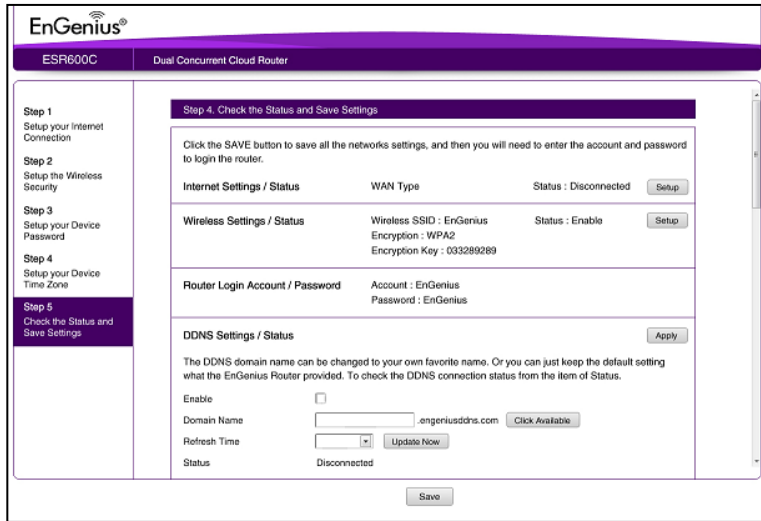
EnGenius®

ESR600C

Dual Concurrent Cloud Router

Step 1
Setup your Internet Connection

Step 2
Setup the Wireless Security

Step 3
Setup your Device Password

Step 4
Setup your Device Time Zone

Step 5
Check the Status and Save Settings

Step 4. Check the Status and Save Settings

Click the SAVE button to save all the networks settings, and then you will need to enter the account and password to login the router.

| | | | |
|---|---|---|---|
| Internet Settings / Status | WAN Type | Status : Disconnected | Setup |
| Wireless Settings / Status | Wireless SSID : EnGenius<br>Encryption : WPA2<br>Encryption Key : 033289289 | Status : Enable | Setup |
| Router Login Account / Password | Account : EnGenius<br>Password : EnGenius | | |

DDNS Settings / Status

Apply

The DDNS domain name can be changed to your own favorite name. Or you can just keep the default setting what the EnGenius Router provided. To check the DDNS connection status from the item of Status.

Enable

Domain Name .engeniusddns.com Click Available

Refresh Time Update Now

Status Disconnected

Save